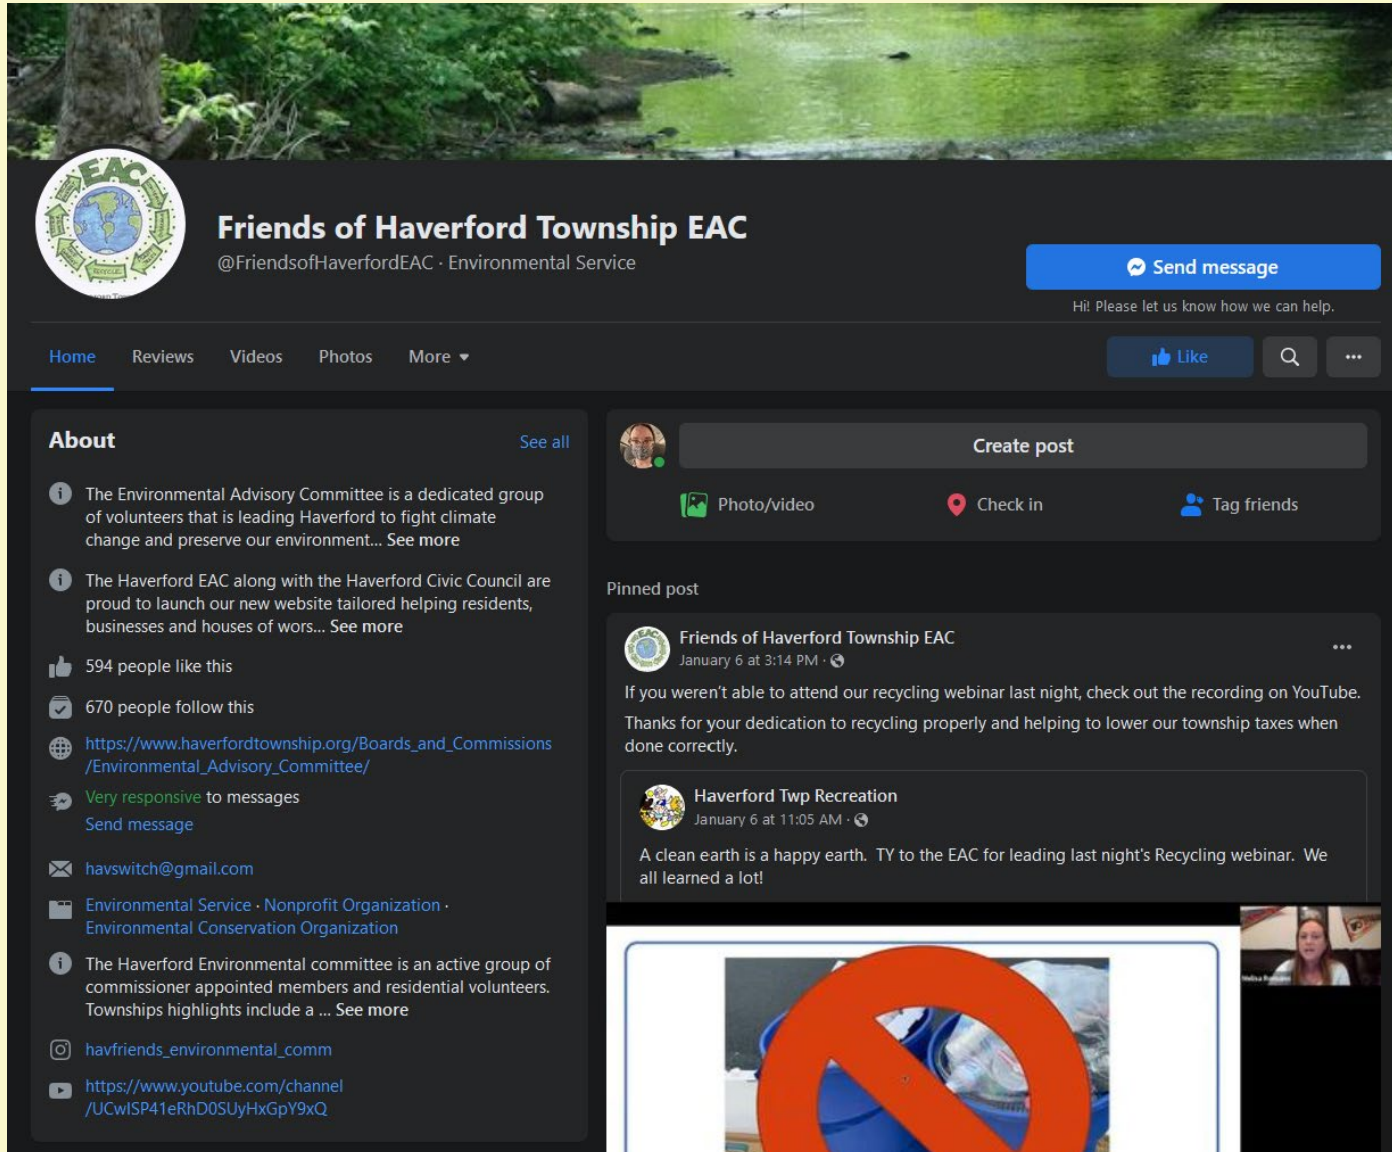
Friends of Haverford Township EAC
@FriendsofHaverfordEAC · Environmental Service

Send message
Hi! Please let us know how we can help.

Home Reviews Videos Photos More

Like

About See all

The Environmental Advisory Committee is a dedicated group of volunteers that is leading Haverford to fight climate change and preserve our environment... See more

The Haverford EAC along with the Haverford Civic Council are proud to launch our new website tailored helping residents, businesses and houses of wors... See more

594 people like this

670 people follow this

https://www.haverfordtownship.org/Boards_and_Commissions/Environmental_Advisory_Committee/

Very responsive to messages
Send message

havswitch@gmail.com

Environmental Service · Nonprofit Organization · Environmental Conservation Organization

The Haverford Environmental committee is an active group of commissioner appointed members and residential volunteers. Townships highlights include a ... See more

havfriends_environmental_comm

https://www.youtube.com/channel/UCwISP41eRhD0SUyHxGpY9xQ

Create post

Photo/video Check in Tag friends

Pinned post

Friends of Haverford Township EAC
January 6 at 3:14 PM ·

If you weren't able to attend our recycling webinar last night, check out the recording on YouTube.

Thanks for your dedication to recycling properly and helping to lower our township taxes when done correctly.

Haverford Twp Recreation
January 6 at 11:05 AM ·

A clean earth is a happy earth. TY to the EAC for leading last night's Recycling webinar. We all learned a lot!